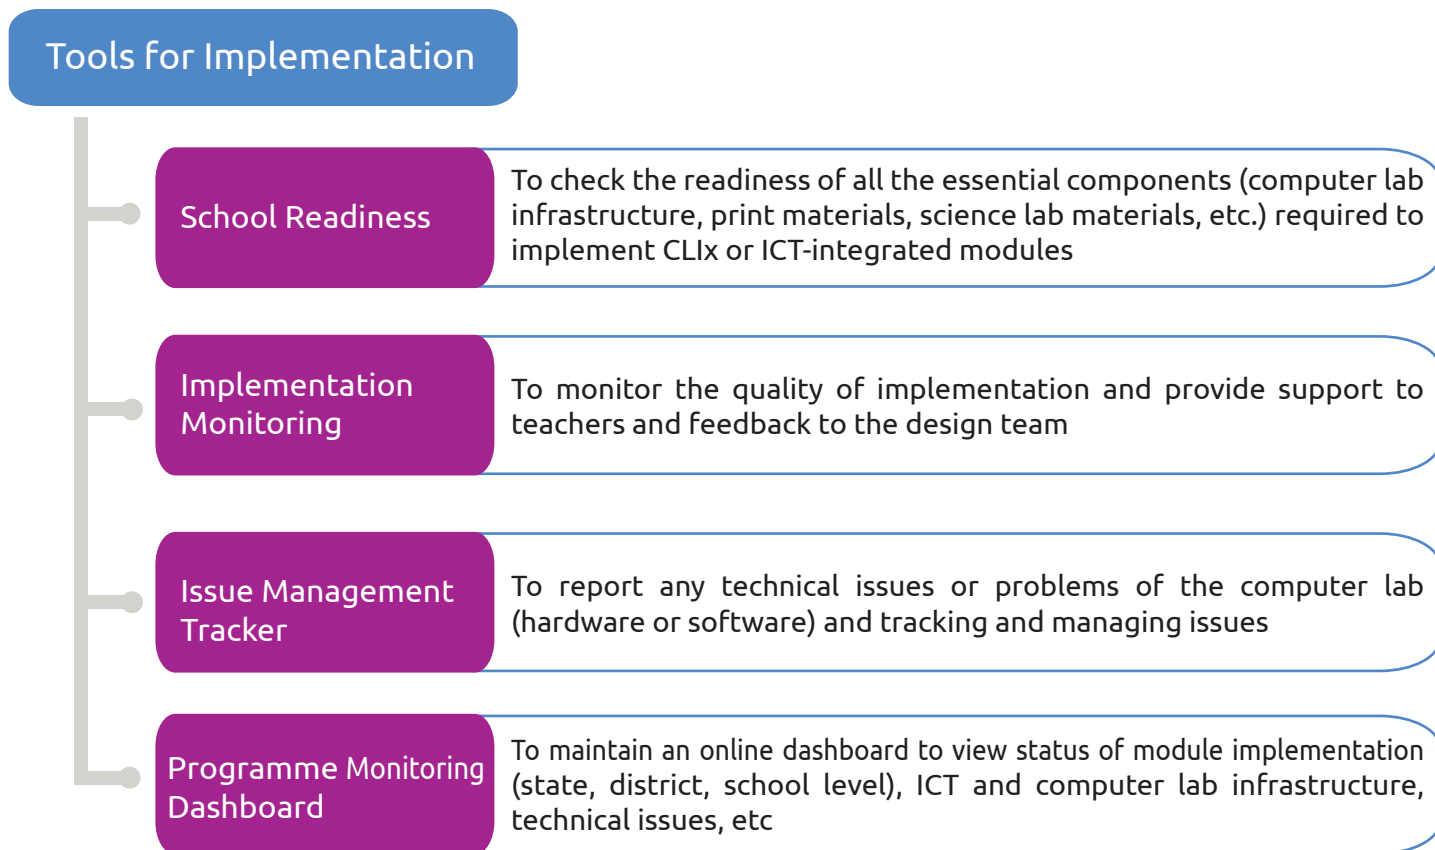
Tools for Implementation

School Readiness

To check the readiness of all the essential components (computer lab infrastructure, print materials, science lab materials, etc.) required to implement CLIx or ICT-integrated modules

Implementation Monitoring

To monitor the quality of implementation and provide support to teachers and feedback to the design team

Issue Management Tracker

To report any technical issues or problems of the computer lab (hardware or software) and tracking and managing issues

Programme Monitoring Dashboard

To maintain an online dashboard to view status of module implementation (state, district, school level), ICT and computer lab infrastructure, technical issues, etc